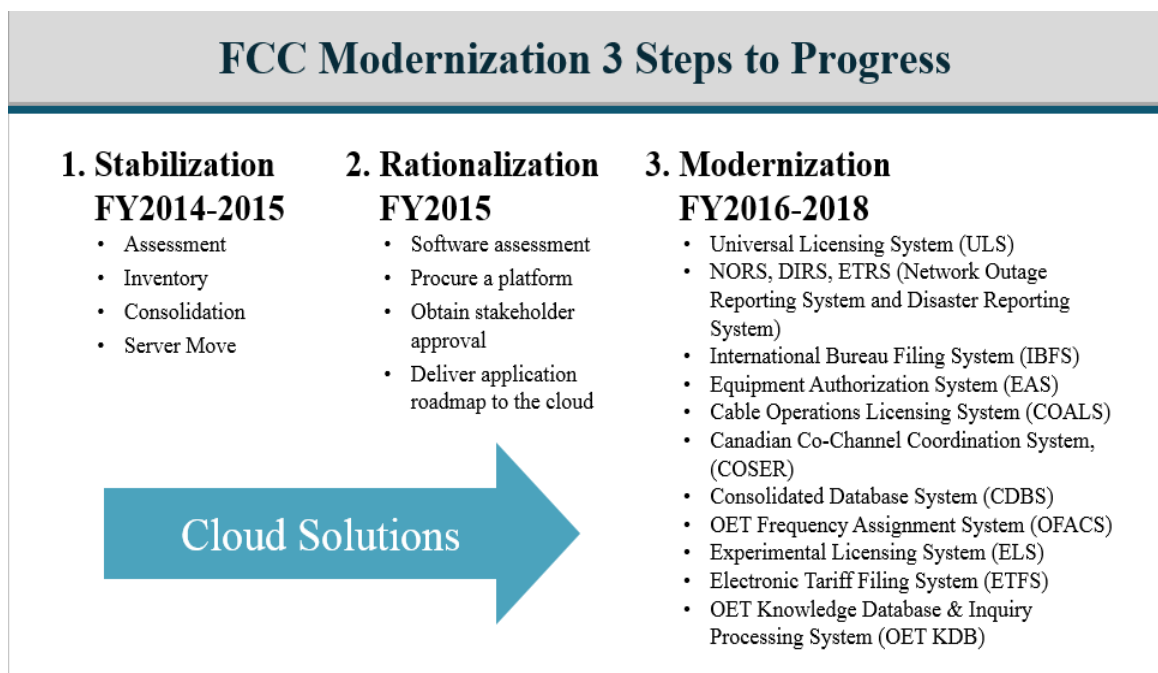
FCC Modernization 3 Steps to Progress

1. Stabilization FY2014-2015
- Assessment
- Inventory
- Consolidation
- Server Move

2. Rationalization FY2015
- Software assessment
- Procure a platform
- Obtain stakeholder approval
- Deliver application roadmap to the cloud

3. Modernization FY2016-2018
- Universal Licensing System (ULS)
- NORS, DIRS, ETRS (Network Outage Reporting System and Disaster Reporting System)
- International Bureau Filing System (IBFS)
- Equipment Authorization System (EAS)
- Cable Operations Licensing System (COALS)
- Canadian Co-Channel Coordination System, (COSER)
- Consolidated Database System (CDBS)
- OET Frequency Assignment System (OFACS)
- Experimental Licensing System (ELS)
- Electronic Tariff Filing System (ETFS)
- OET Knowledge Database & Inquiry Processing System (OET KDB)

Cloud Solutions